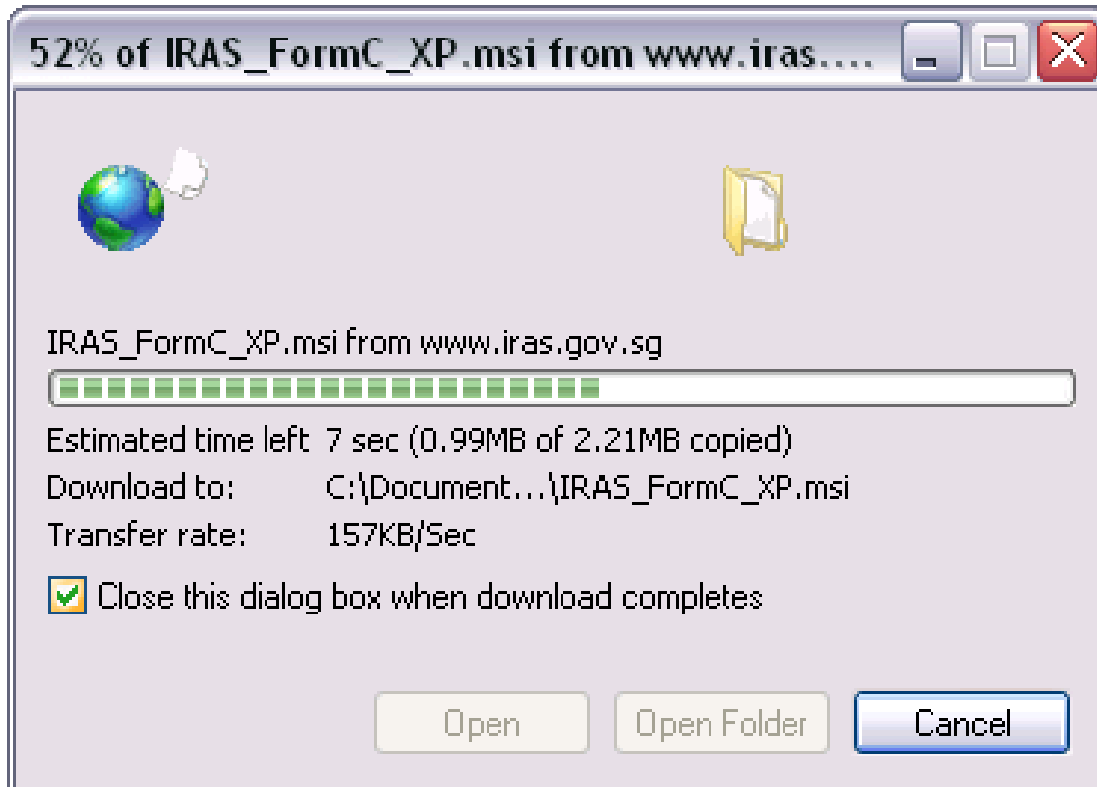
52% of IRAS_FormC_XP.msi from www.iras....

IRAS_FormC_XP.msi from www.iras.gov.sg

Estimated time left 7 sec (0.99MB of 2.21MB copied)

Download to: C:\Document...\IRAS_FormC_XP.msi

Transfer rate: 157KB/Sec

Close this dialog box when download completes

Open

Open Folder

Cancel